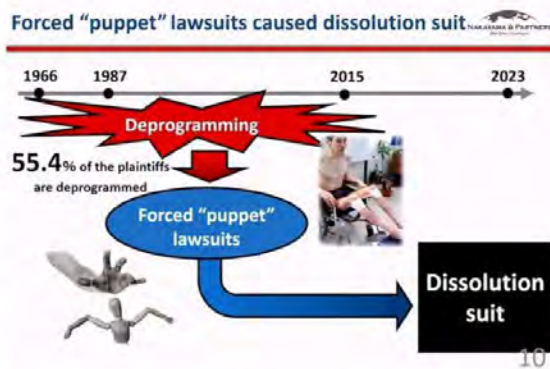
Forced "puppet" lawsuits caused dissolution suit

NAKAYAMA & PARTNERS

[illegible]

1966

1987

2015

2023

Deprogramming

55.4% of the plaintiffs are deprogrammed

Forced "puppet" lawsuits

Dissolution suit

10